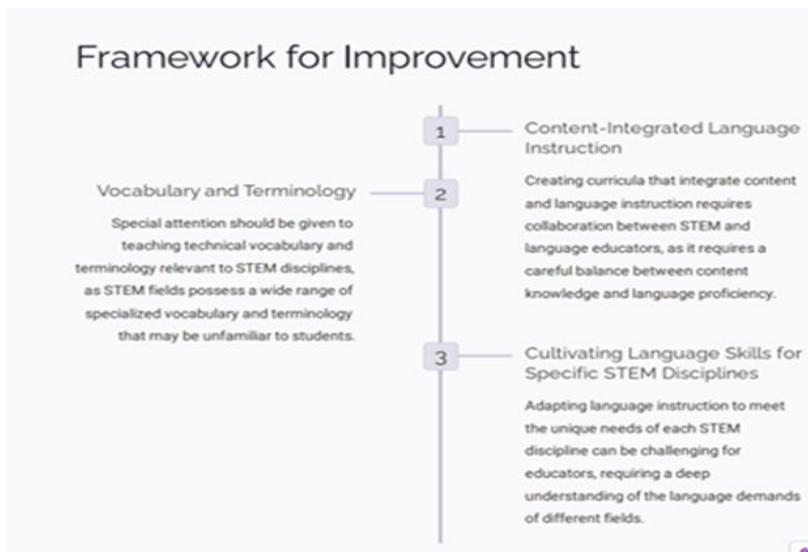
Framework for Improvement

1

Content-Integrated Language Instruction

Creating curricula that integrate content and language instruction requires collaboration between STEM and language educators, as it requires a careful balance between content knowledge and language proficiency.

2

Vocabulary and Terminology

Special attention should be given to teaching technical vocabulary and terminology relevant to STEM disciplines, as STEM fields possess a wide range of specialized vocabulary and terminology that may be unfamiliar to students.

3

Cultivating Language Skills for Specific STEM Disciplines

Adapting language instruction to meet the unique needs of each STEM discipline can be challenging for educators, requiring a deep understanding of the language demands of different fields.